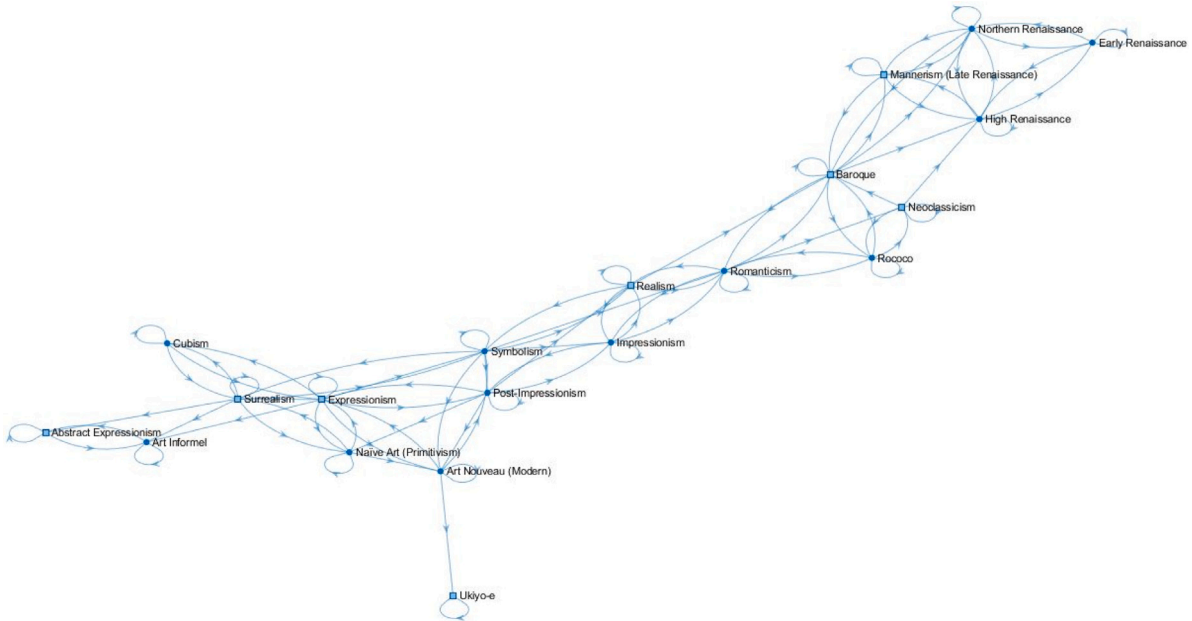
Northern Renaissance
Early Renaissance
Mannerism (Late Renaissance)
High Renaissance
Baroque
Neoclassicism
Rococo
Romanticism
Realism
Impressionism
Symbolism
Post-Impressionism
Cubism
Surrealism
Expressionism
Abstract Expressionism
Art Informel
Naïve Art (Primitivism)
Art Nouveau (Modern)
Ukiyo-e